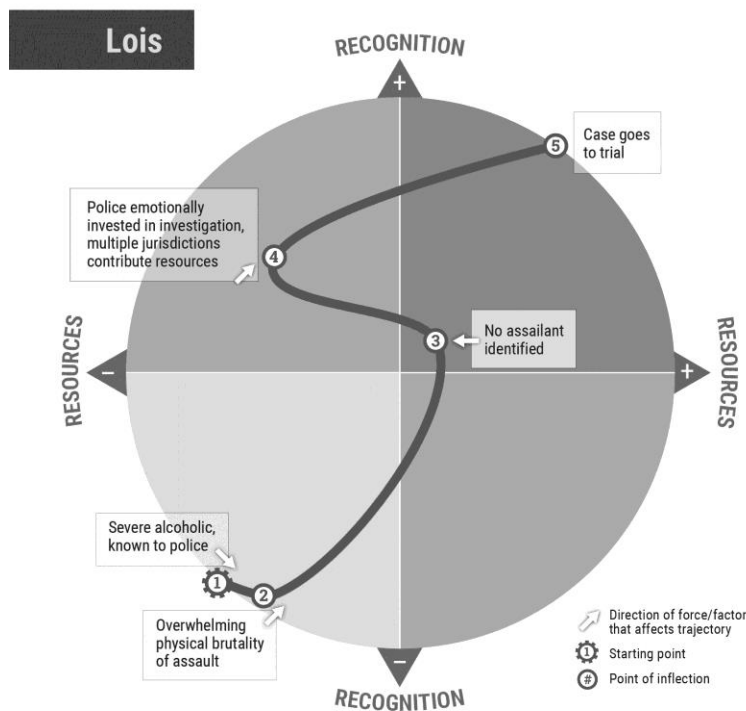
Lois

RECOGNITION

+

5

Case goes to trial

Police emotionally invested in investigation, multiple jurisdictions contribute resources

4

RESOURCES

–

3

No assailant identified

RESOURCES

+

Severe alcoholic, known to police

1

2

Overwhelming physical brutality of assault

Direction of force/factor that affects trajectory

1

Starting point

#

Point of inflection

–

RECOGNITION